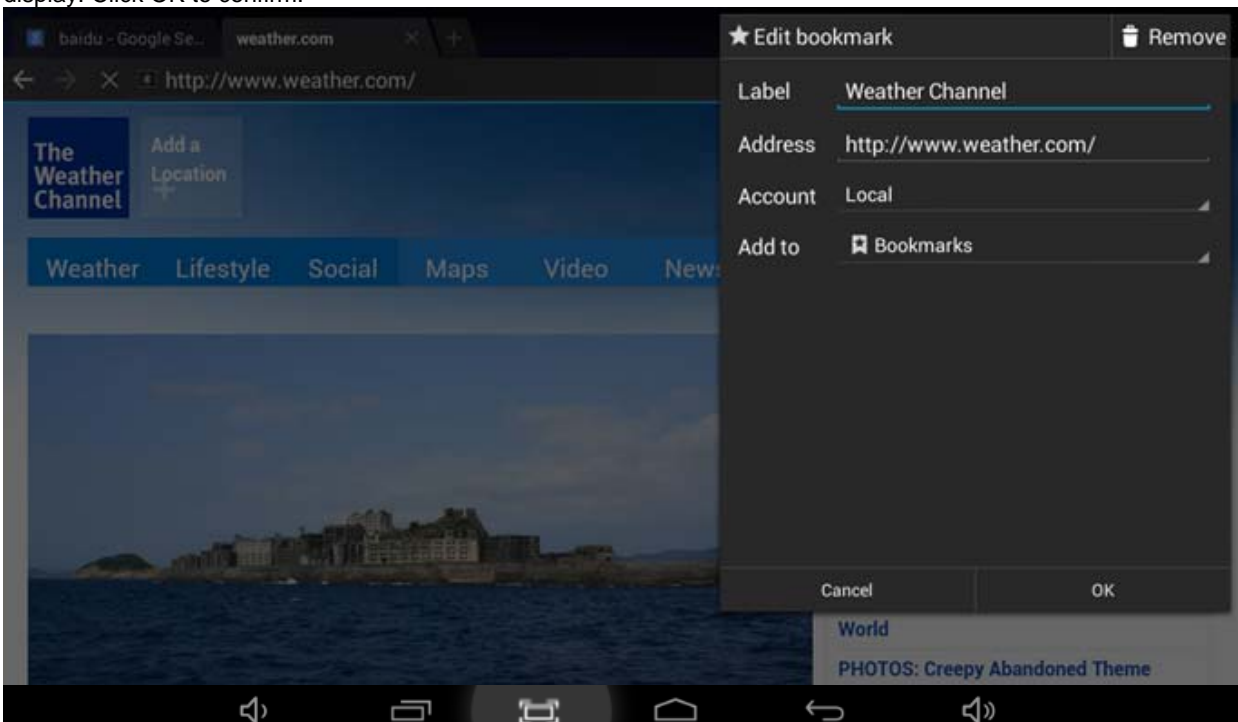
display. Click OK to confirm.

baidu - Google Se... weather.com

http://www.weather.com/

The Weather Channel

Add a Location

Weather Lifestyle Social Maps Video News

Edit bookmark

Remove

Label Weather Channel

Address http://www.weather.com/

Account Local

Add to Bookmarks

Cancel

OK

World

PHOTOS: Creepy Abandoned Theme